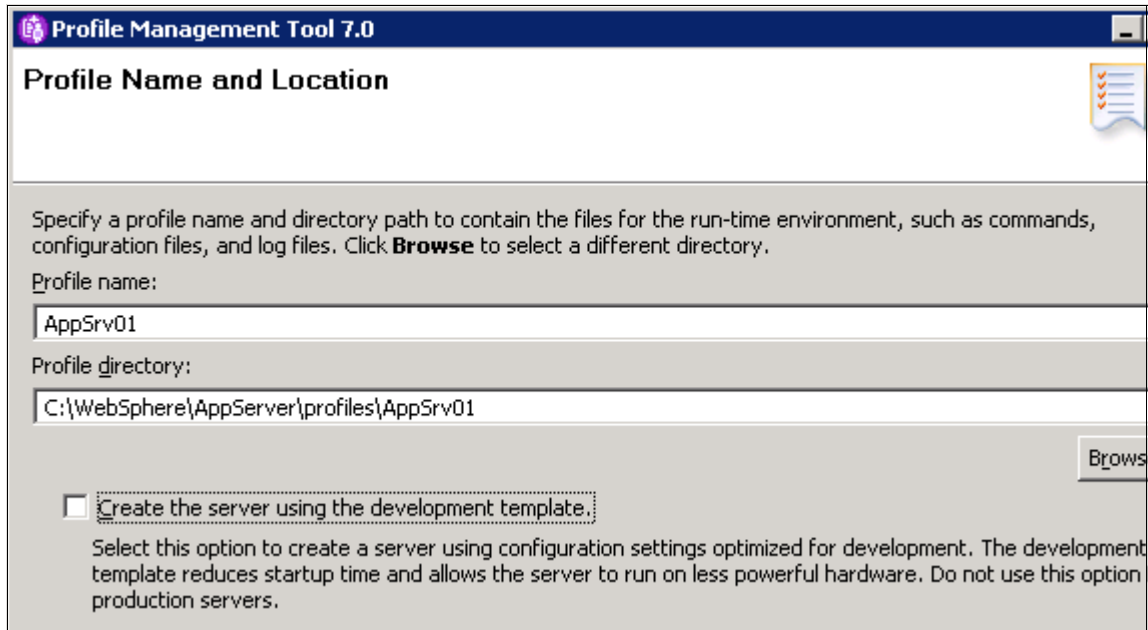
Profile Management Tool 7.0

Profile Name and Location

Specify a profile name and directory path to contain the files for the run-time environment, such as commands, configuration files, and log files. Click **Browse** to select a different directory.

Profile name:

AppSrv01

Profile directory:

C:\WebSphere\AppServer\profiles\AppSrv01

Brows

Create the server using the development template.

Select this option to create a server using configuration settings optimized for development. The development template reduces startup time and allows the server to run on less powerful hardware. Do not use this option production servers.